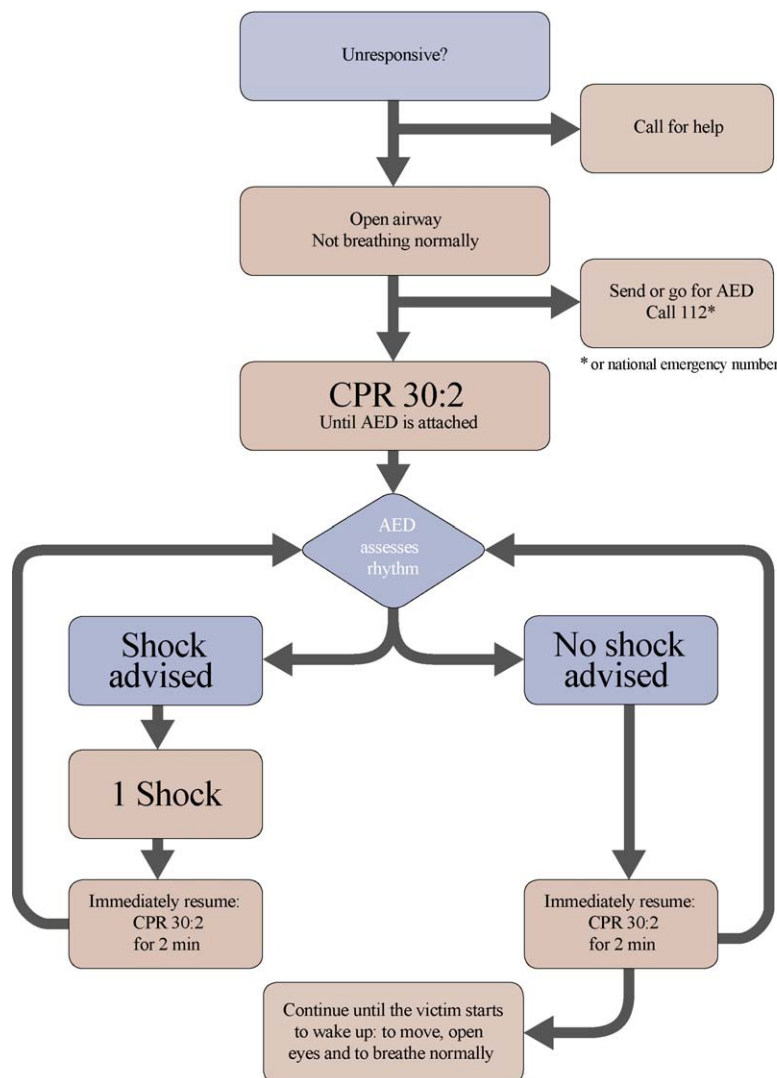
Unresponsive?

Call for help

Open airway
Not breathing normally

Send or go for AED
Call 112*

* or national emergency number

CPR 30:2
Until AED is attached

AED assesses rhythm

Shock advised

No shock advised

1 Shock

Immediately resume:
CPR 30:2
for 2 min

Immediately resume:
CPR 30:2
for 2 min

Continue until the victim starts to wake up: to move, open eyes and to breathe normally